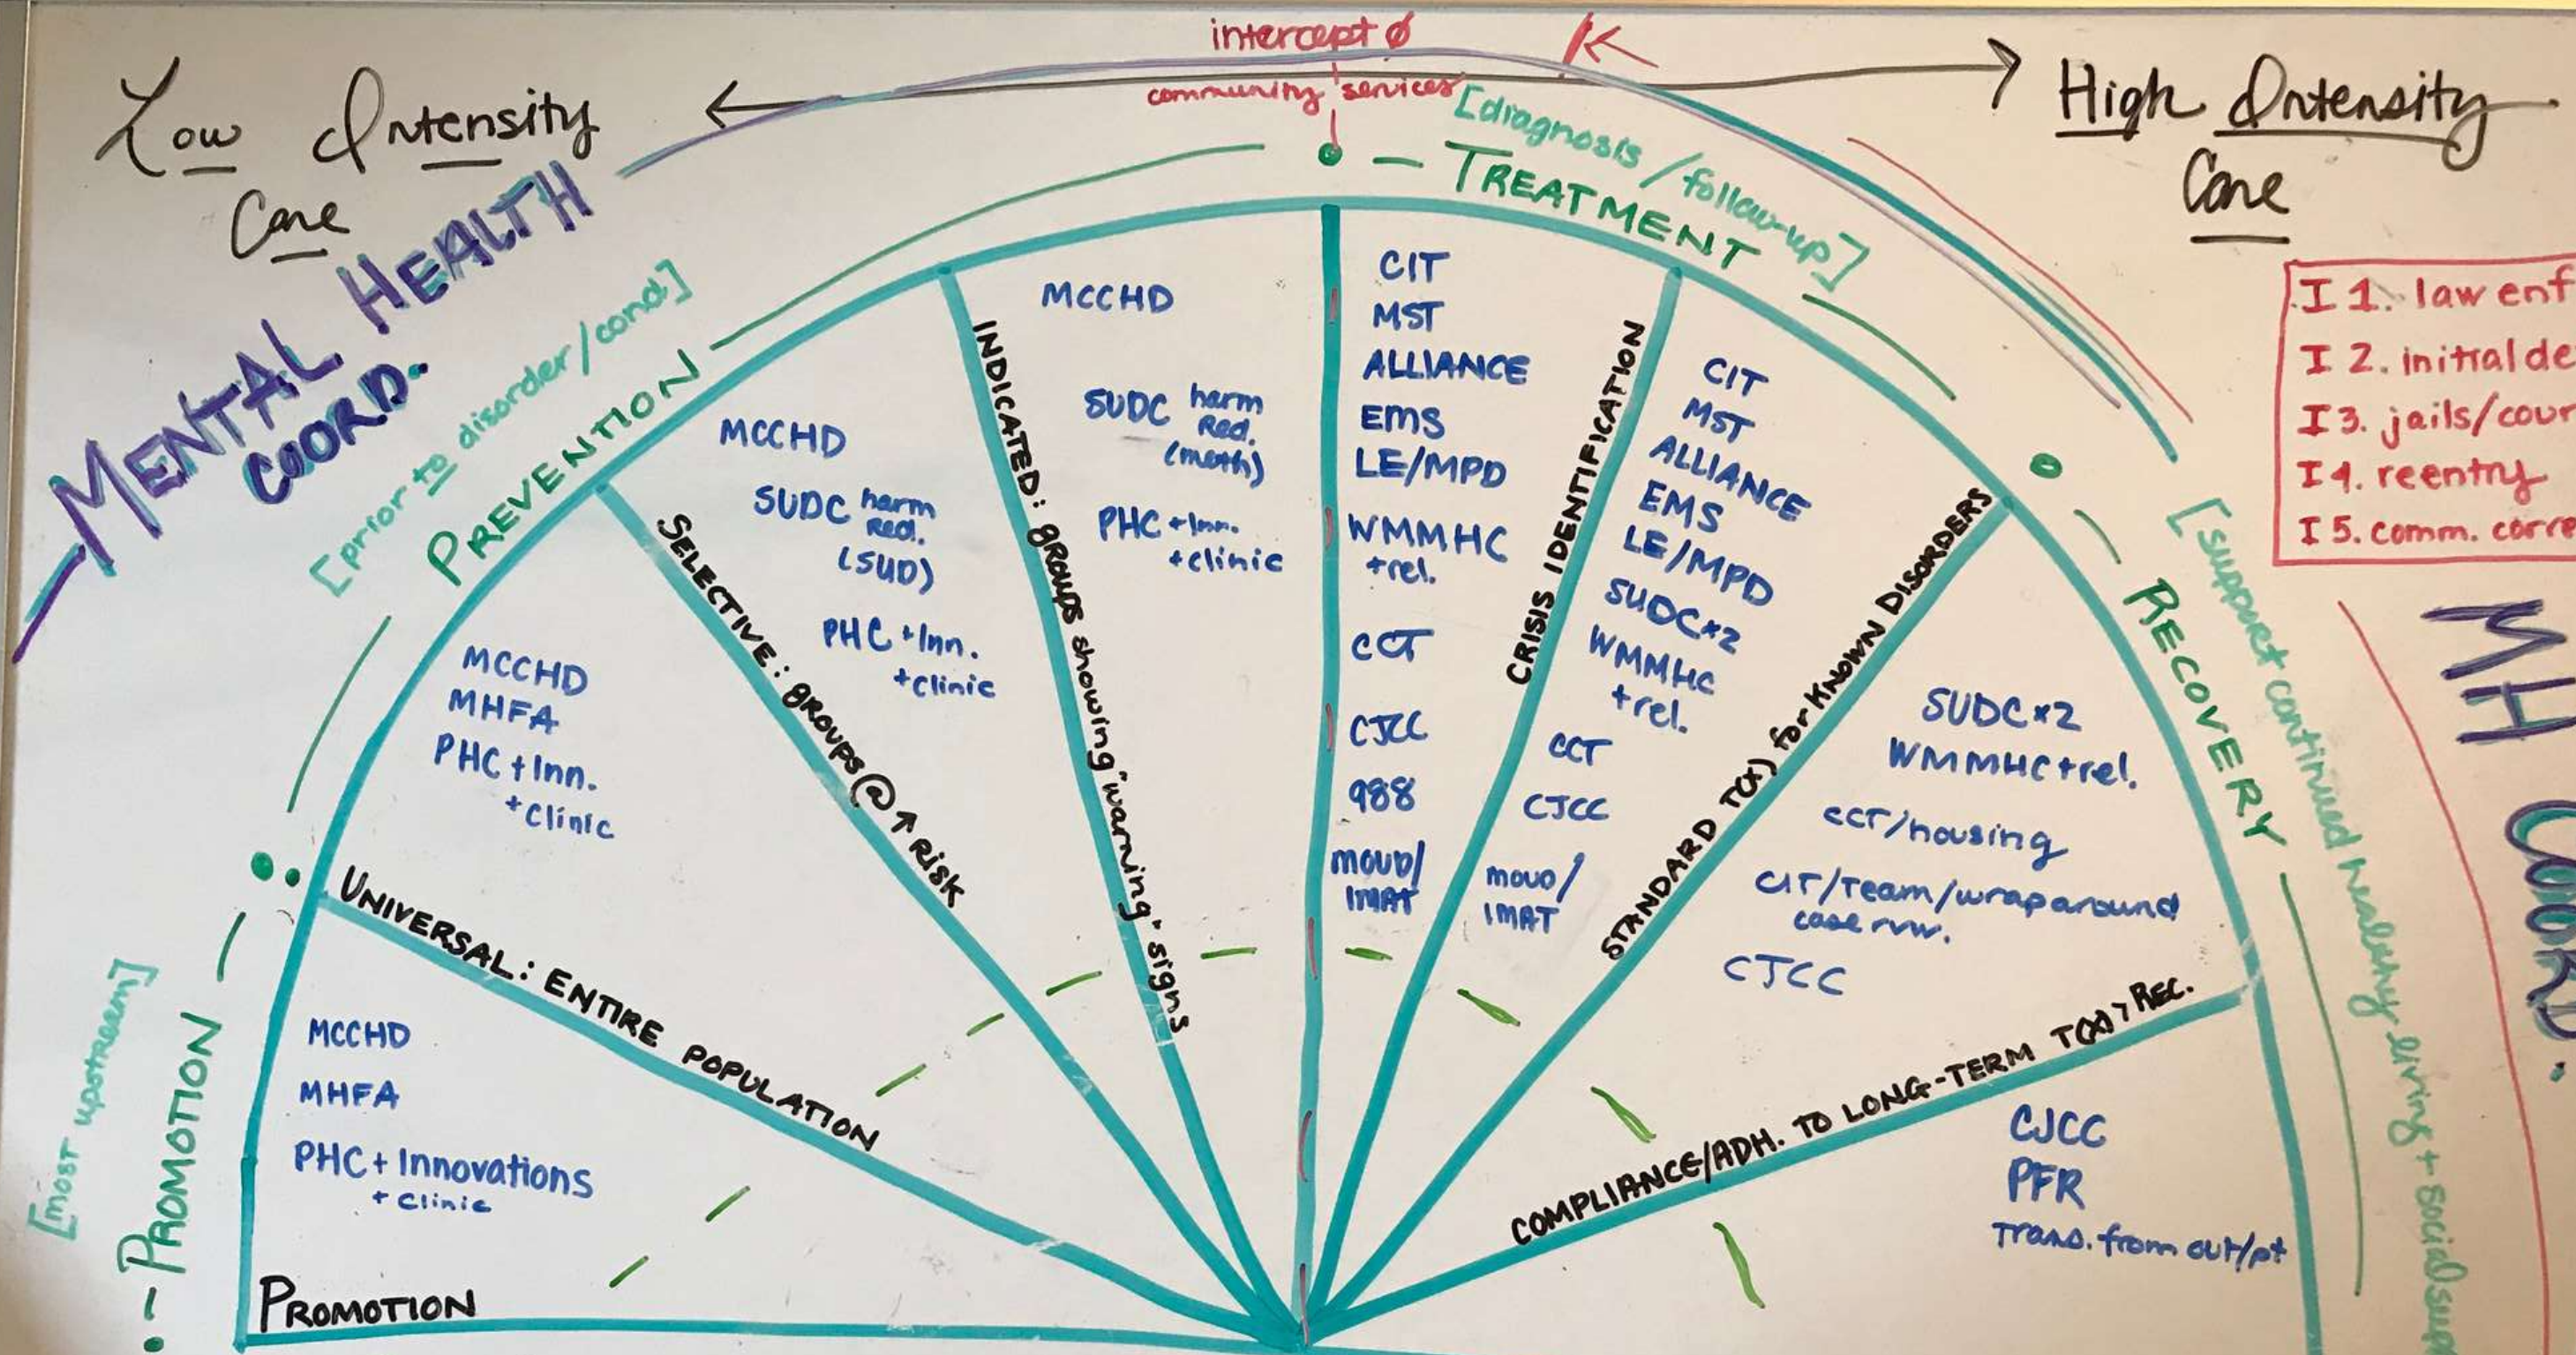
intercept Ø
community services

Low Intensity Care

High Intensity Care

I 1. law enf
I 2. initial de
I 3. jails/cour
I 4. reentry
I 5. comm. corre

MENTAL HEALTH COORD.

[prior to disorder/cond.]
PREVENTION

[diagnosis / follow-up]
TREATMENT

RECOVERY
[support continued healthy living + social sup

[most upstream]
PROMOTION

MH COORD.

PROMOTION
MCCHD
MHFA
PHC + Innovations + clinic

UNIVERSAL: ENTIRE POPULATION
MCCHD
MHFA
PHC + Inn. + clinic

SELECTIVE: groups @ ↑ risk
MCCHD
SUDC harm red. (SUD)
PHC + Inn. + clinic

INDICATED: groups showing 'warning' signs
MCCHD
SUDC harm red. (meth)
PHC + Inn. + clinic

CIT
MST
ALLIANCE
EMS
LE/MPD
WMMHC + rel.
CCT
CJCC
988
MOUD/IMAT

CRISIS IDENTIFICATION
CIT
MST
ALLIANCE
EMS
LE/MPD
SUDC x2
WMMHC + rel.
CCT
CJCC
MOUD/IMAT

STANDARD TX for KNOWN DISORDERS
SUDC x2
WMMHC + rel.
CCT/housing
CIT/team/wraparound case rvw.
CJCC

COMPLIANCE/ADH. TO LONG-TERM TX > REC.
CJCC
PFR
Trans. from out/pt